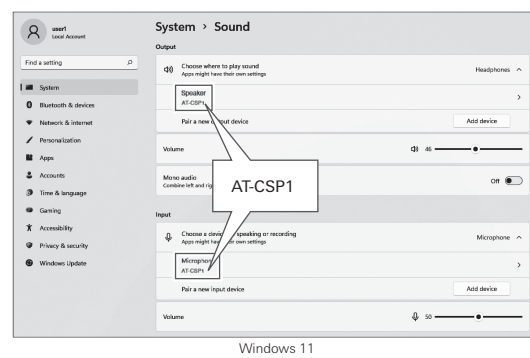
user1
Local Account

Find a setting

System
Bluetooth & devices
Network & internet
Personalization
Apps
Accounts
Time & language
Gaming
Accessibility
Privacy & security
Windows Update

System › Sound

Output

Choose where to play sound
Apps might have their own settings
Headphones

Speaker
AT-CSP1

Pair a new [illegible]put device
Add device

Volume
46

Mono audio
Combine left and rig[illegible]
Off

AT-CSP1

Input

Choose a devic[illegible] speaking or recording
Apps might hav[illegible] own settings
Microphone

Micropho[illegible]
AT-CSP1

Pair a new input device
Add device

Volume
50

Windows 11